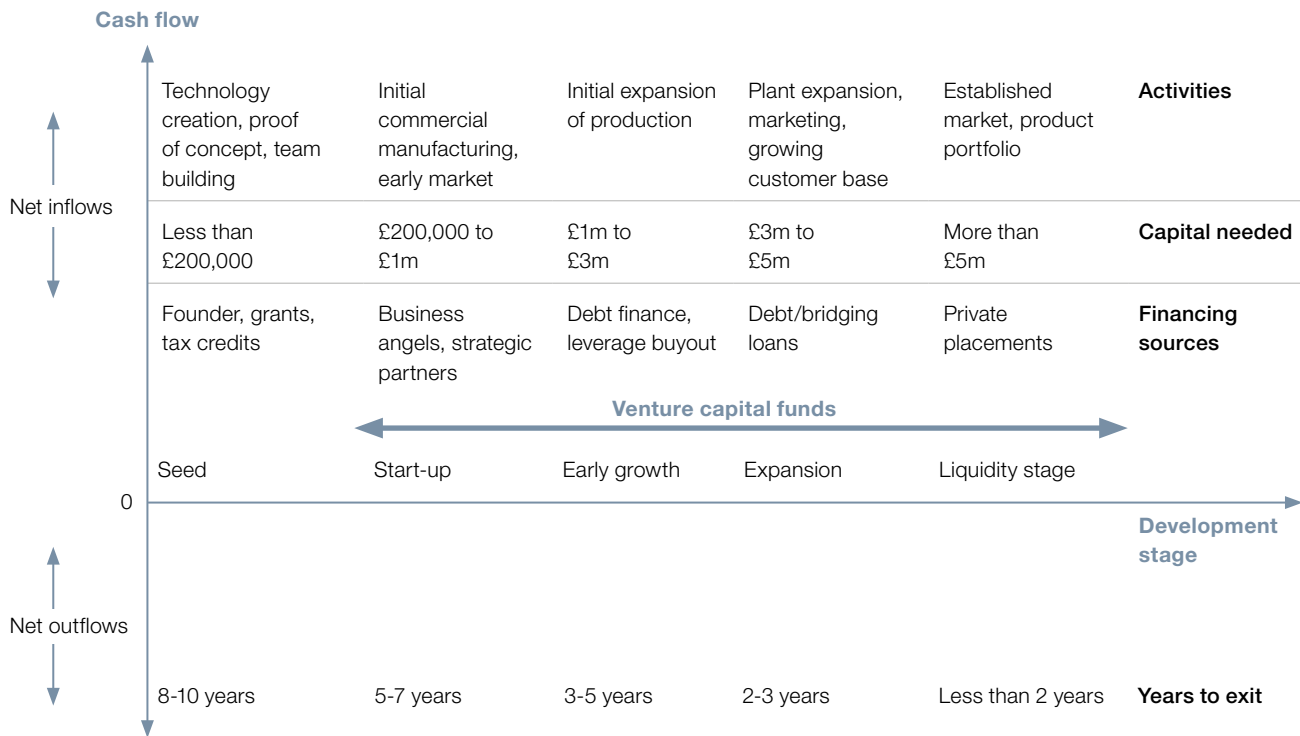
Cash flow

| | | | | | |
|---|---|---|---|---|---|
| Technology creation, proof of concept, team building | Initial commercial manufacturing, early market | Initial expansion of production | Plant expansion, marketing, growing customer base | Established market, product portfolio | **Activities** |
| Less than £200,000 | £200,000 to £1m | £1m to £3m | £3m to £5m | More than £5m | **Capital needed** |
| Founder, grants, tax credits | Business angels, strategic partners | Debt finance, leverage buyout | Debt/bridging loans | Private placements | **Financing sources** |

Net inflows

Venture capital funds

Seed

Start-up

Early growth

Expansion

Liquidity stage

0

Development stage

Net outflows

8-10 years

5-7 years

3-5 years

2-3 years

Less than 2 years

**Years to exit**